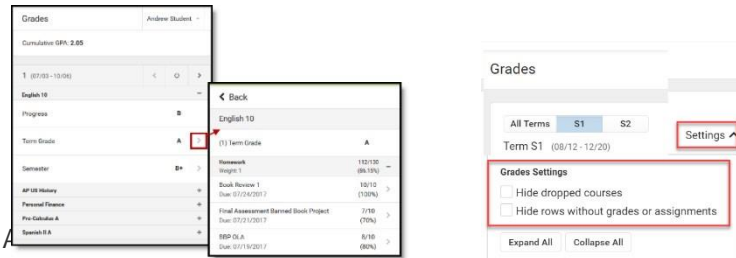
Grades
Andrew Student

Cumulative GPA: 2.65

1 (07/03 - 10/06)

English 10

Progress B

Term Grade A

Semester B+

AP US History

Personal Finance

Pre-Calculus A

Spanish II A

A

< Back

English 10

(1) Term Grade A

Homework
Weight: 1
112/130
(86.15%)

Book Review 1
Due: 07/24/2017
10/10
(100%)

Final Assessment Banned Book Project
Due: 07/21/2017
7/10
(70%)

BBP OLA
Due: 07/19/2017
8/10
(80%)

Grades

All Terms S1 S2

Settings

Term S1 (08/12 - 12/20)

Grades Settings

Hide dropped courses

Hide rows without grades or assignments

Expand All Collapse All